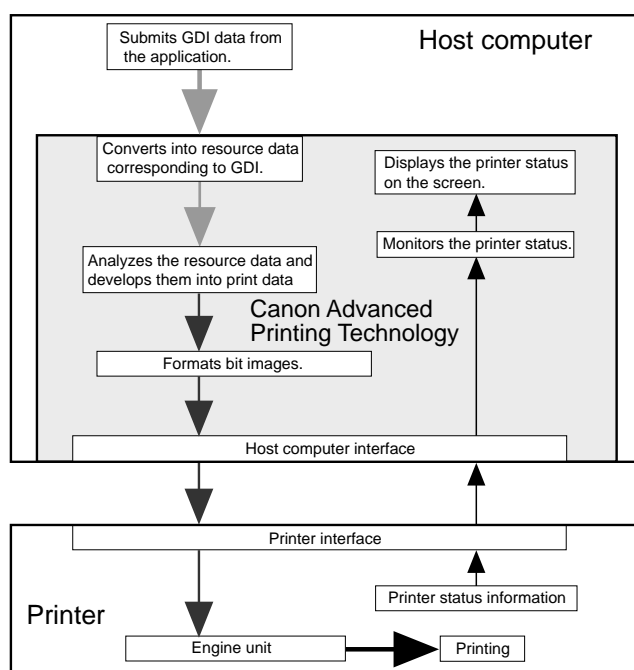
Host computer

Submits GDI data from the application.

Converts into resource data corresponding to GDI.

Displays the printer status on the screen.

Monitors the printer status.

Analyzes the resource data and develops them into print data

Canon Advanced Printing Technology

Formats bit images.

Host computer interface

Printer interface

Printer status information

Printer

Engine unit

Printing